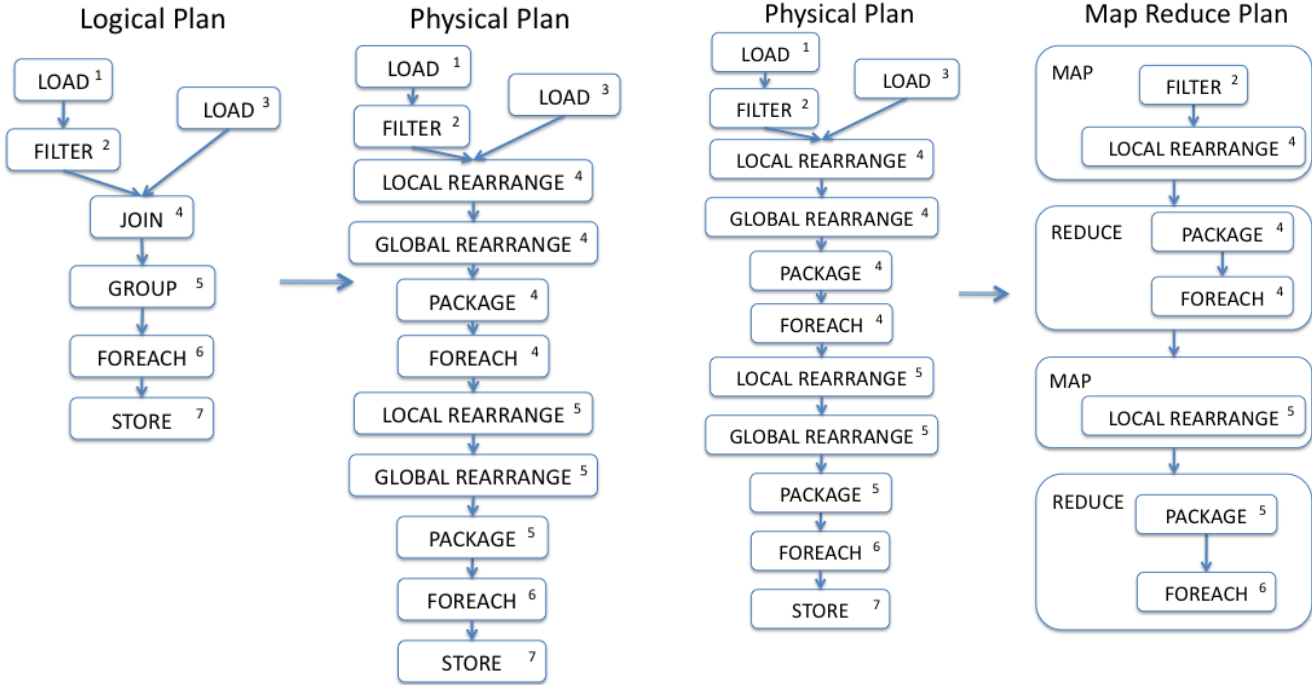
Logical Plan

LOAD $^1$
LOAD $^3$
FILTER $^2$
JOIN $^4$
GROUP $^5$
FOREACH $^6$
STORE $^7$

Physical Plan

LOAD $^1$
LOAD $^3$
FILTER $^2$
LOCAL REARRANGE $^4$
GLOBAL REARRANGE $^4$
PACKAGE $^4$
FOREACH $^4$
LOCAL REARRANGE $^5$
GLOBAL REARRANGE $^5$
PACKAGE $^5$
FOREACH $^6$
STORE $^7$

Physical Plan

LOAD $^1$
LOAD $^3$
FILTER $^2$
LOCAL REARRANGE $^4$
GLOBAL REARRANGE $^4$
PACKAGE $^4$
FOREACH $^4$
LOCAL REARRANGE $^5$
GLOBAL REARRANGE $^5$
PACKAGE $^5$
FOREACH $^6$
STORE $^7$

Map Reduce Plan

MAP
FILTER $^2$
LOCAL REARRANGE $^4$

REDUCE
PACKAGE $^4$
FOREACH $^4$

MAP
LOCAL REARRANGE $^5$

REDUCE
PACKAGE $^5$
FOREACH $^6$